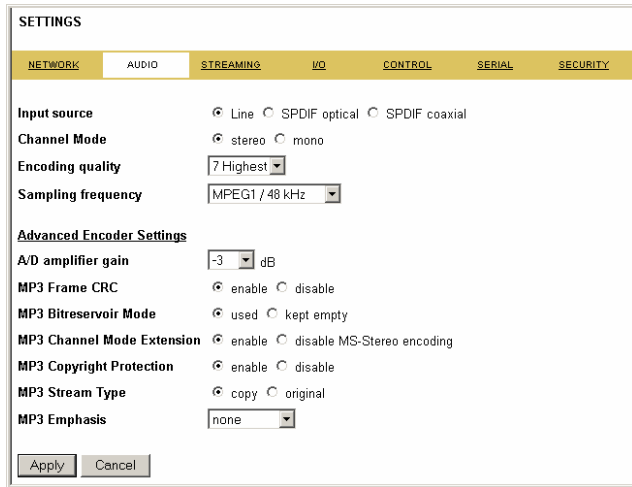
SETTINGS

NETWORK AUDIO STREAMING I/O CONTROL SERIAL SECURITY

| | |
|---|---|
| Input source | Line SPDIF optical SPDIF coaxial |
| Channel Mode | stereo mono |
| Encoding quality | 7 Highest |
| Sampling frequency | MPEG1 / 48 kHz |

Advanced Encoder Settings

| | |
|---|---|
| A/D amplifier gain | -3 dB |
| MP3 Frame CRC | enable disable |
| MP3 Bitreservoir Mode | used kept empty |
| MP3 Channel Mode Extension | enable disable MS-Stereo encoding |
| MP3 Copyright Protection | enable disable |
| MP3 Stream Type | copy original |
| MP3 Emphasis | none |

Apply Cancel